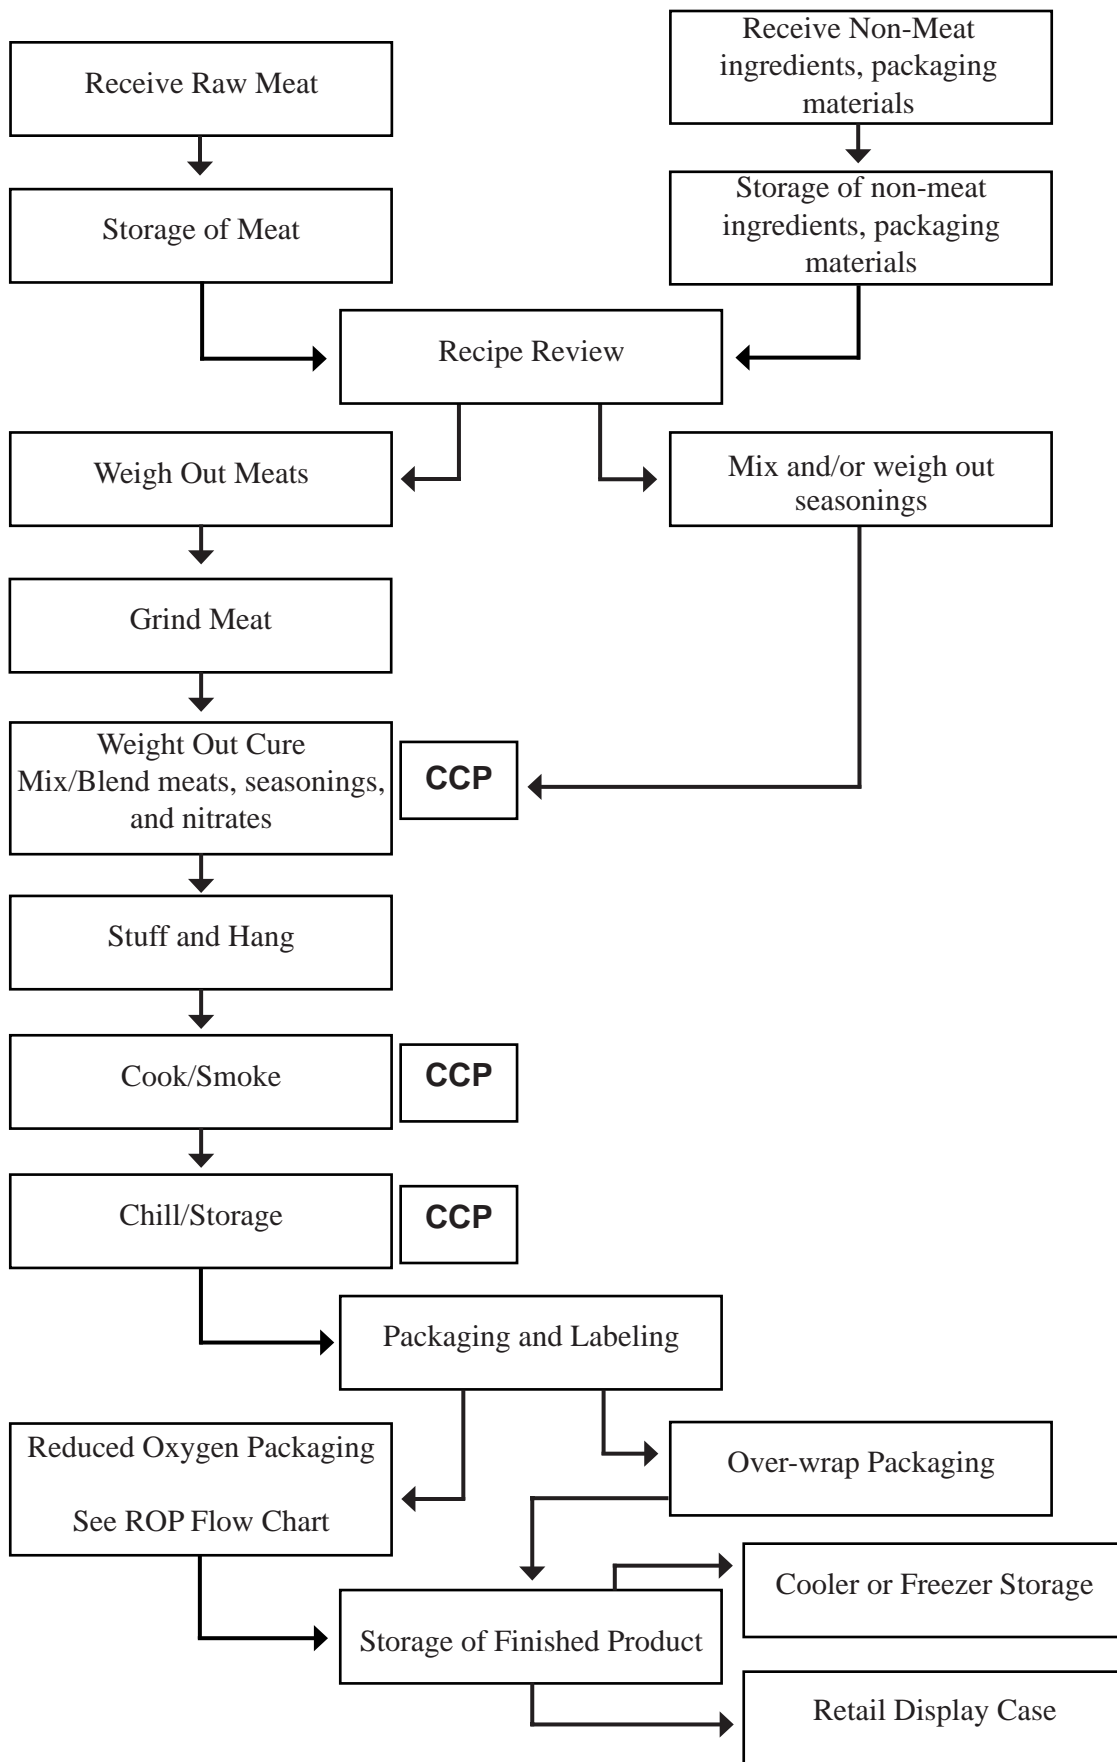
Receive Raw Meat

Receive Non-Meat ingredients, packaging materials

Storage of Meat

Storage of non-meat ingredients, packaging materials

Recipe Review

Weigh Out Meats

Mix and/or weigh out seasonings

Grind Meat

Weight Out Cure Mix/Blend meats, seasonings, and nitrates

CCP

Stuff and Hang

Cook/Smoke

CCP

Chill/Storage

CCP

Packaging and Labeling

Reduced Oxygen Packaging

See ROP Flow Chart

Over-wrap Packaging

Storage of Finished Product

Cooler or Freezer Storage

Retail Display Case